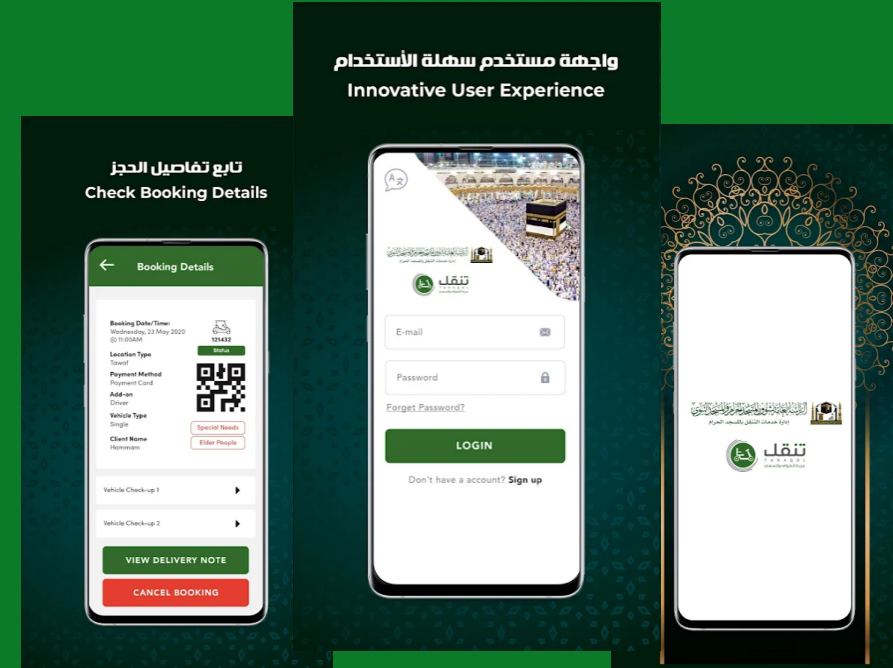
واجهة مستخدم سهلة الأستخدام
Innovative User Experience

تابع تفاصيل الحجز
Check Booking Details

Booking Details

Booking Date/Time:
Wednesday, 23 May 2020 @ 11:00AM
121432
Status
Location Type
Tawaf
Payment Method
Payment Card
Add-on
Driver
Vehicle Type
Single
Special Needs
Client Name
Hammam
Elder People

Vehicle Check-up 1
Vehicle Check-up 2

VIEW DELIVERY NOTE
CANCEL BOOKING

تنقل
E-mail
Password
Forget Password?
LOGIN
Don't have a account? Sign up

إدارة خدمات التنقل بالمسجد الحرام
تنقل
TANAQOL